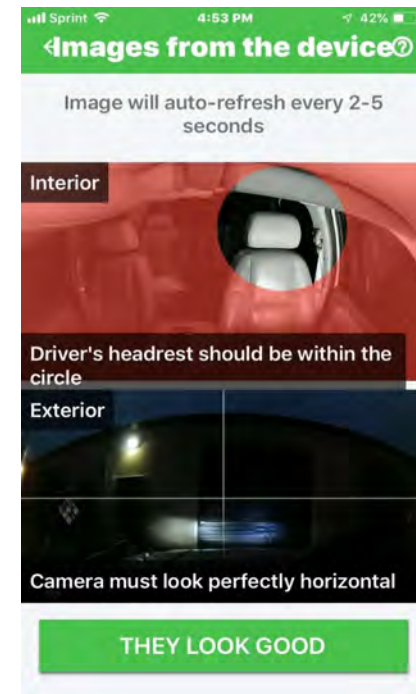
Sprint 4:53 PM 42%

Images from the device

Image will auto-refresh every 2-5 seconds

Interior

Driver's headrest should be within the circle

Exterior

Camera must look perfectly horizontal

THEY LOOK GOOD